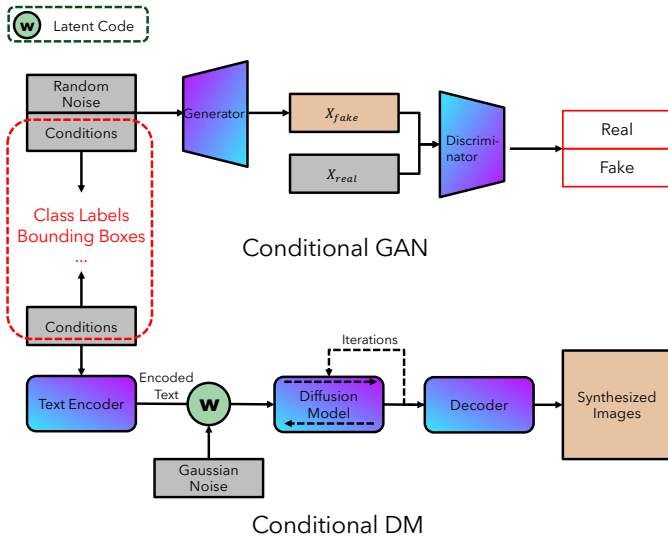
w Latent Code

Random Noise

Conditions

Generator

$X_{fake}$

$X_{real}$

Discriminator

Real

Fake

Class Labels
Bounding Boxes
...

Conditional GAN

Conditions

Iterations

Text Encoder

Encoded Text

w

Diffusion Model

Decoder

Synthesized Images

Gaussian Noise

Conditional DM